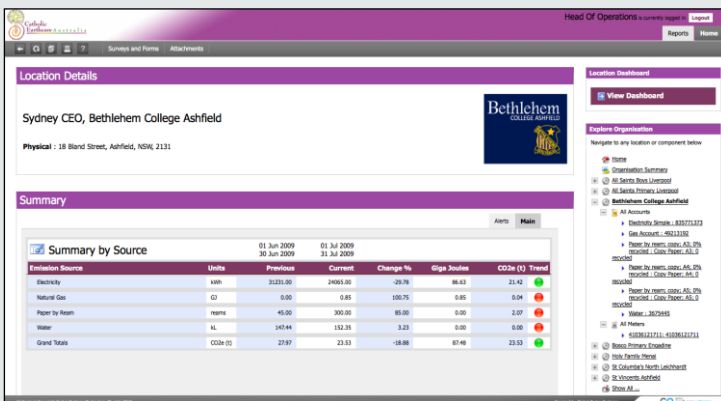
Catholic Earthcare Australia

Head Of Operations is currently logged in Logout

Reports Home

Surveys and Forms Attachments

Location Details

Sydney CEO, Bethlehem College Ashfield

Physical : 18 Bland Street, Ashfield, NSW, 2131

Bethlehem COLLEGE ASHFIELD

Summary

Alerts Main

Summary by Source

01 Jun 2009 30 Jun 2009

01 Jul 2009 31 Jul 2009

| Emission Source | Units | Previous | Current | Change % | Giga Joules | CO2e (t) | Trend |
|---|---|---|---|---|---|---|---|
| Electricity | kWh | 31231.00 | 24065.00 | -29.78 | 86.63 | 21.42 | |
| Natural Gas | GJ | 0.00 | 0.85 | 100.75 | 0.85 | 0.04 | |
| Paper by Ream | reams | 45.00 | 300.00 | 85.00 | 0.00 | 2.07 | |
| Water | kL | 147.44 | 152.35 | 3.23 | 0.00 | 0.00 | |
| Grand Totals | CO2e (t) | 27.97 | 23.53 | -18.88 | 87.48 | 23.53 | |

Location Dashboard

View Dashboard

Explore Organisation

Navigate to any location or component below

Home
Organisation Summary
All Saints Boys Liverpool
All Saints Primary Liverpool
Bethlehem College Ashfield
All Accounts
Electricity Simple : 835771373
Gas Account : 48213192
Paper by ream: copy: A3: 0% recycled : Copy Paper: A3: 0 recycled
Paper by ream: copy: A4: 0% recycled : Copy Paper: A4: 0 recycled
Paper by ream: copy: A5: 0% recycled : Copy Paper: A5: 0 recycled
Water : 3675445
All Meters
41036121711: 41036121711
Bosco Primary Engadine
Holy Family Menai
St Columba's North Leichhardt
St Vincents Ashfield
Show All ...